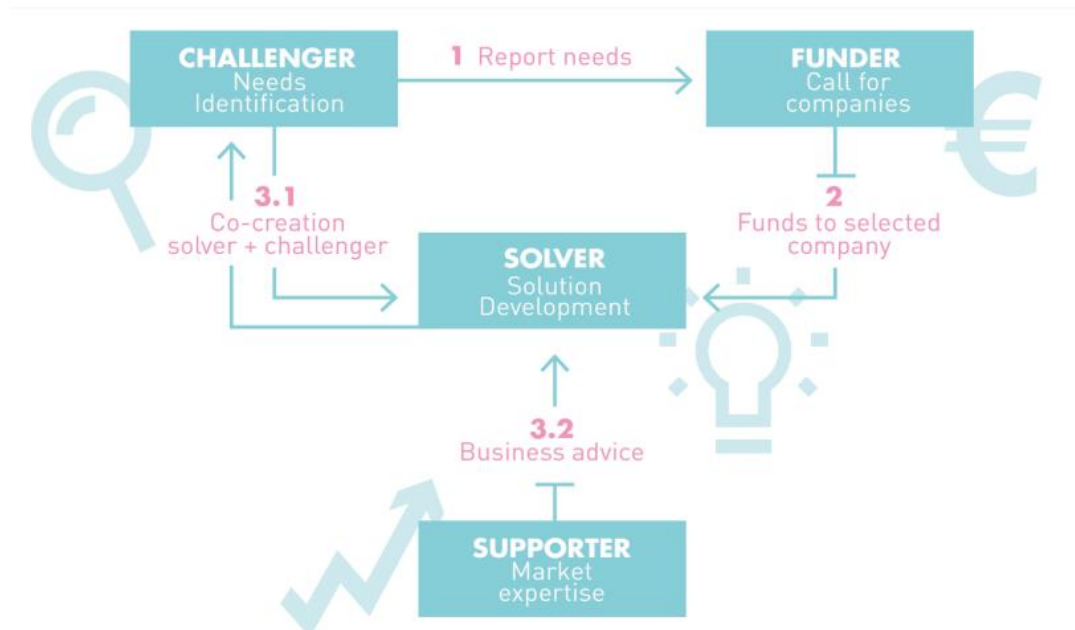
CHALLENGER
Needs Identification

1 Report needs

FUNDER
Call for companies

3.1
Co-creation solver + challenger

2
Funds to selected company

SOLVER
Solution Development

3.2
Business advice

SUPPORTER
Market expertise